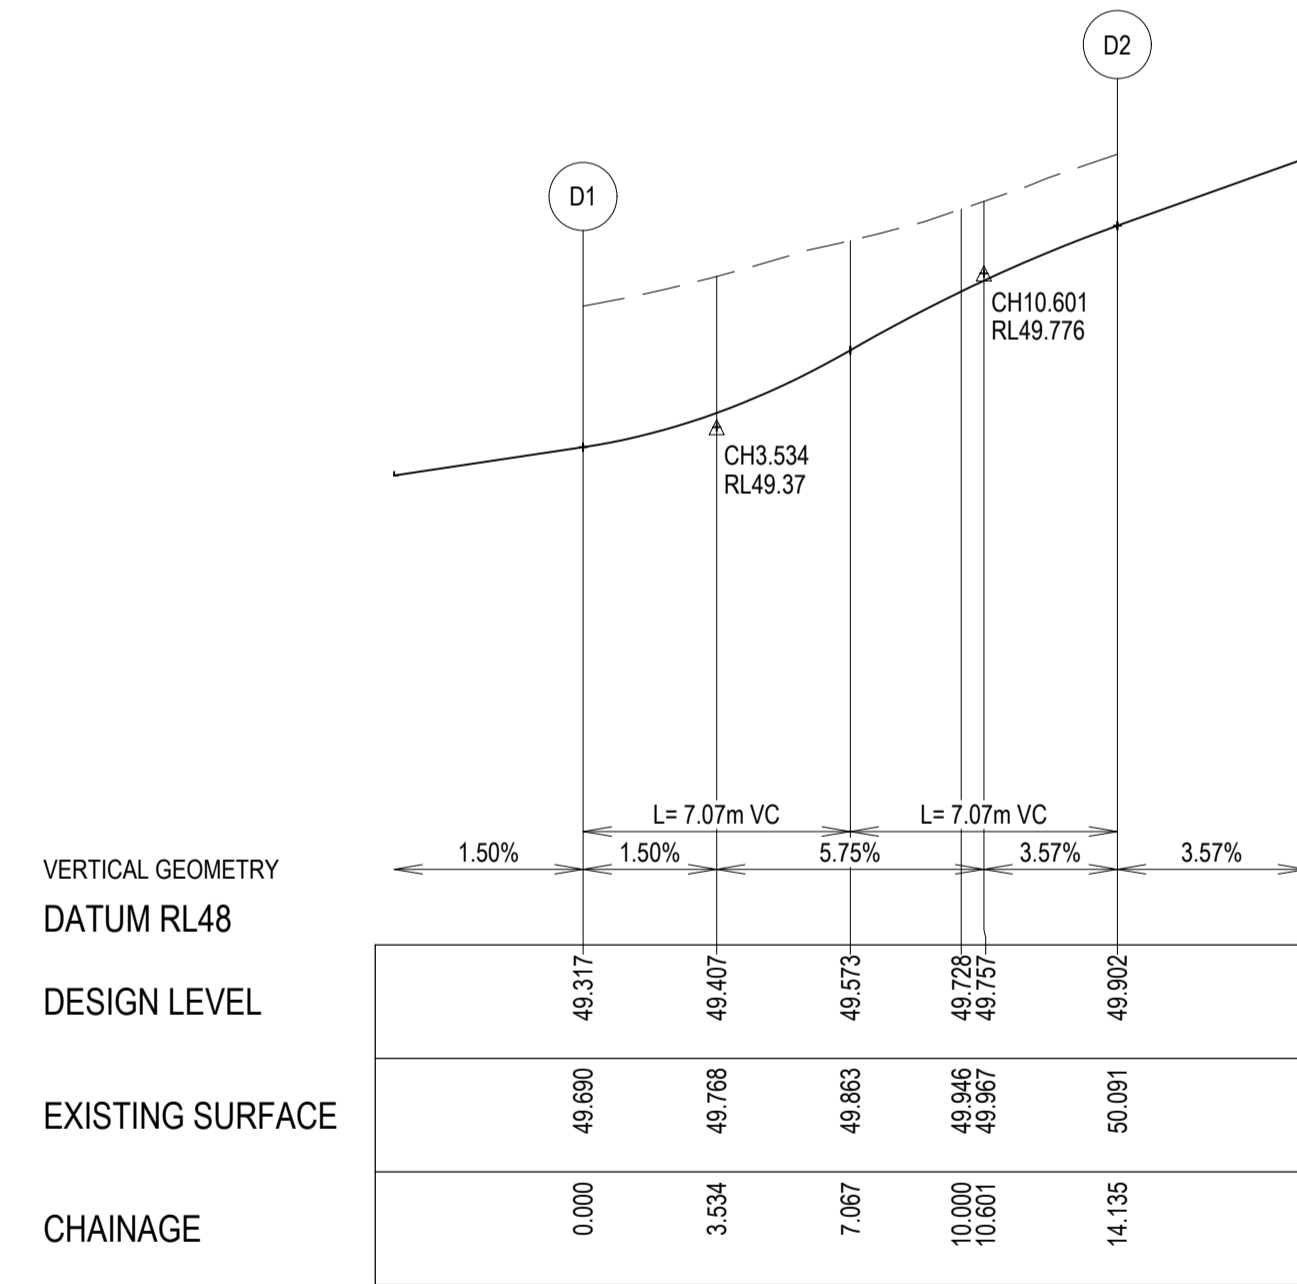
D2

D1

CH10.601
RL49.776

CH3.534
RL49.37

L= 7.07m VC

L= 7.07m VC

VERTICAL GEOMETRY

1.50%

1.50%

5.75%

3.57%

3.57%

DATUM RL48

| DESIGN LEVEL | 49.317 | 49.407 | 49.573 | 49.728 49.757 | 49.902 |
|---|---|---|---|---|---|
| EXISTING SURFACE | 49.690 | 49.768 | 49.863 | 49.946 49.967 | 50.091 |
| CHAINAGE | 0.000 | 3.534 | 7.067 | 10.000 10.601 | 14.135 |